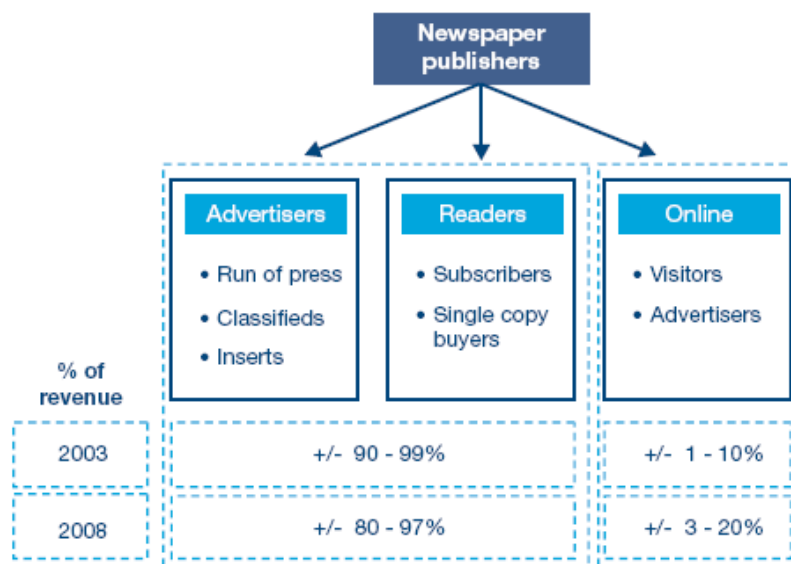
Newspaper publishers

Advertisers
• Run of press
• Classifieds
• Inserts

Readers
• Subscribers
• Single copy buyers

Online
• Visitors
• Advertisers

| % of revenue | | |
|---|---|---|
| 2003 | +/- 90 - 99% | +/- 1 - 10% |
| 2008 | +/- 80 - 97% | +/- 3 - 20% |